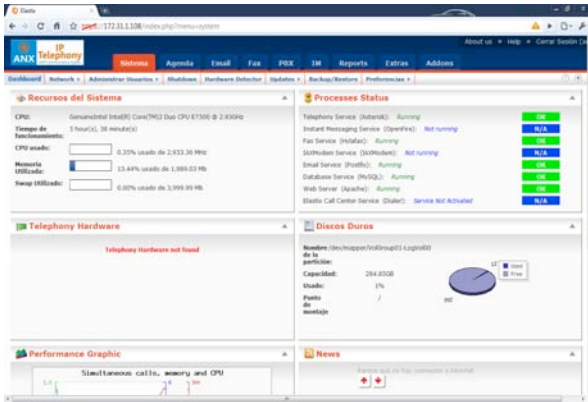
Elastix

https://172.31.1.108/index.php?menu=system

About us • Help • Cerrar Sesión (a

ANX IP Telephony

Sistema Agenda Email Fax PBX IM Reports Extras Addons

Dashboard Network Administrar Usuarios Shutdown Hardware Detector Updates Backup/Restore Preferencias

Recursos del Sistema

CPU: GenuineIntel Intel(R) Core(TM)2 Duo CPU E7300 @ 2.93GHz

Tiempo de funcionamiento: 3 hour(s), 38 minute(s)

CPU usado: 0.33% usado de 2,933.36 MHz

Memoria Utilizada: 13.44% usado de 1,989.03 Mb

Swap Utilizado: 0.00% usado de 3,999.99 Mb

Processes Status

| | | |
|---|---|---|
| Telephony Service (Asterisk): | Running | OK |
| Instant Messaging Service (OpenFire): | Not running | N/A |
| Fax Service (Hylafax): | Running | OK |
| IAXModem Service (IAXModem): | Not running | N/A |
| Email Service (Postfix): | Running | OK |
| Database Service (MySQL): | Running | OK |
| Web Server (Apache): | Running | OK |
| Elastix Call Center Service (Dialer): | Service Not Activated | N/A |

Telephony Hardware

Telephony Hardware not found

Discos Duros

Nombre de la partición: /dev/mapper/VolGroup01-LogVol00

Capacidad: 284.65GB

Usado: 1%

Punto de montaje: /

Used
Free

Performance Graphic

Simultaneous calls, memory and CPU

News

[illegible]